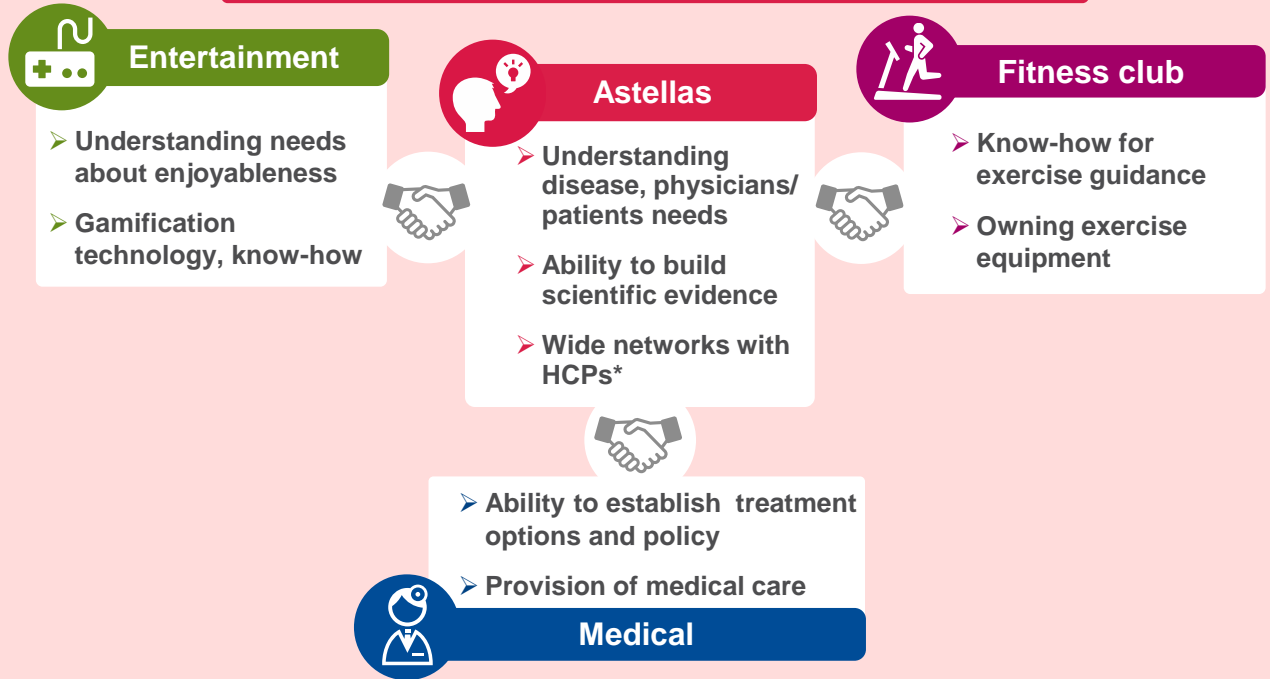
Entertainment

➢ Understanding needs about enjoyableness

➢ Gamification technology, know-how

Astellas

➢ Understanding disease, physicians/ patients needs

➢ Ability to build scientific evidence

➢ Wide networks with HCPs*

Fitness club

➢ Know-how for exercise guidance

➢ Owning exercise equipment

➢ Ability to establish treatment options and policy

➢ Provision of medical care

Medical